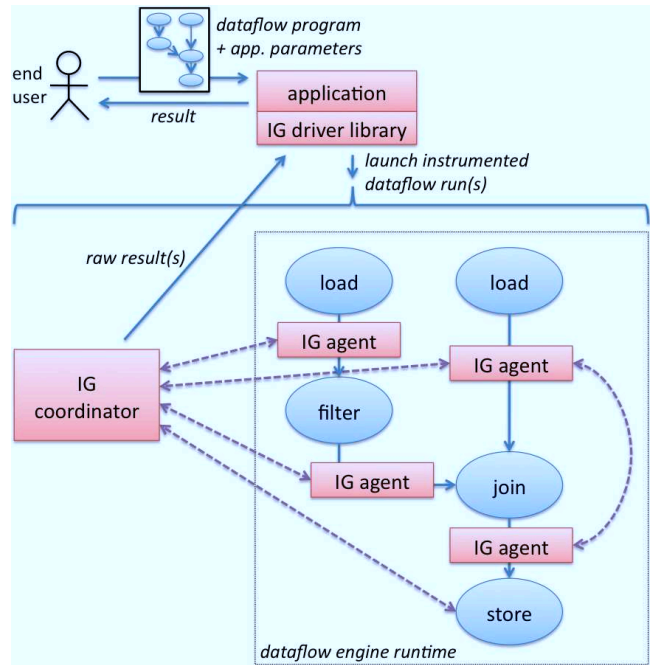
dataflow program
+ app. parameters

end user

result

application

IG driver library

launch instrumented dataflow run(s)

raw result(s)

load

load

IG agent

IG agent

IG coordinator

filter

IG agent

join

IG agent

store

dataflow engine runtime